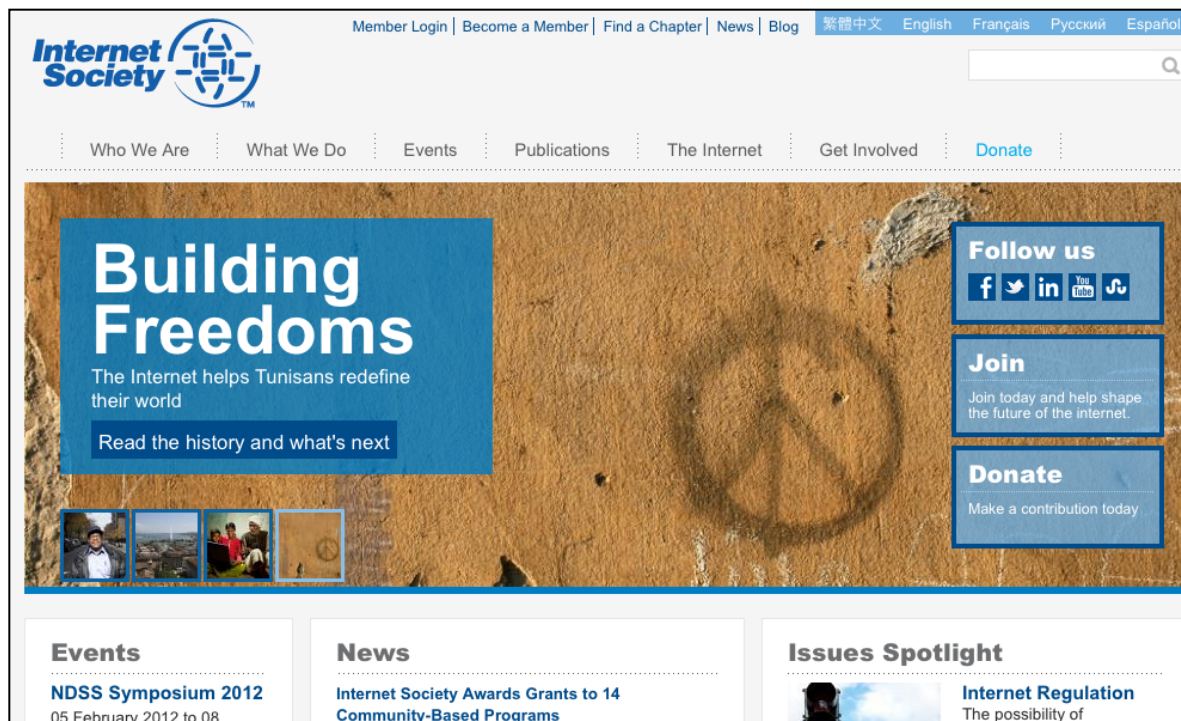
Internet Society

Member Login | Become a Member | Find a Chapter | News | Blog

繁體中文 English Français Русский Españo

Who We Are What We Do Events Publications The Internet Get Involved Donate

Building Freedoms

The Internet helps Tunisans redefine their world

Read the history and what's next

Follow us

Join

Join today and help shape the future of the internet.

Donate

Make a contribution today

Events

NDSS Symposium 2012

05 February 2012 to 08

News

Internet Society Awards Grants to 14 Community-Based Programs

Issues Spotlight

Internet Regulation

The possibility of